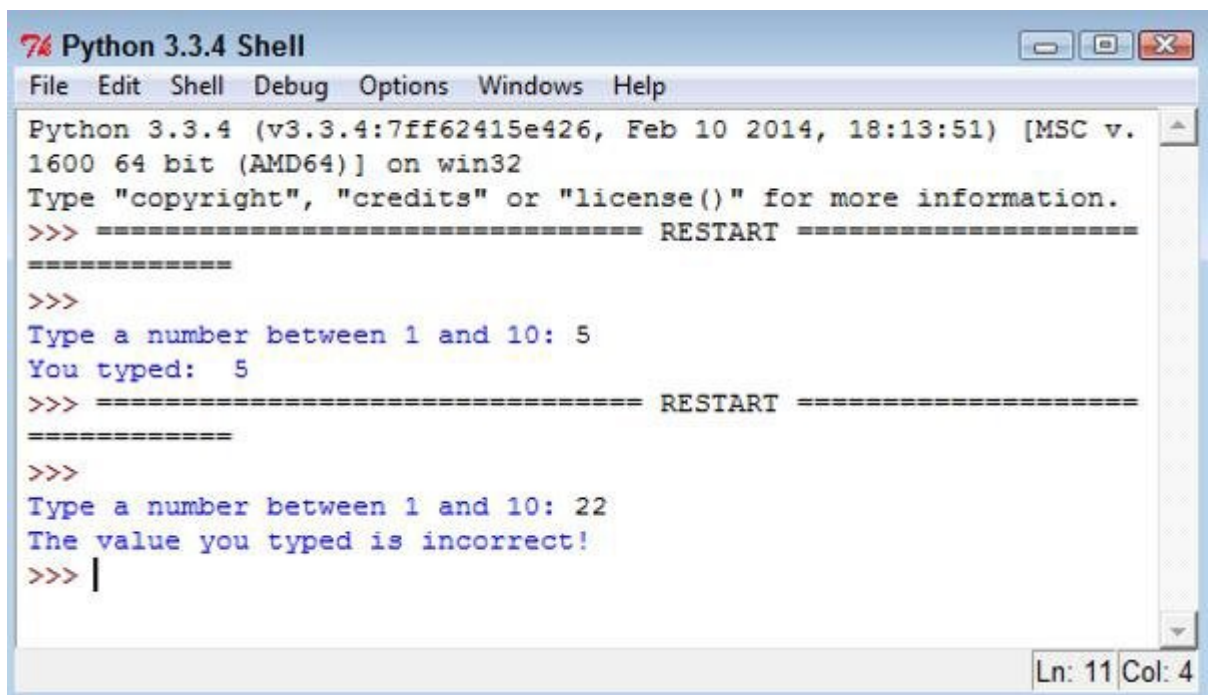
Python 3.3.4 Shell

File Edit Shell Debug Options Windows Help

Python 3.3.4 (v3.3.4:7ff62415e426, Feb 10 2014, 18:13:51) [MSC v.1600 64 bit (AMD64)] on win32
Type "copyright", "credits" or "license()" for more information.
>>> ================================ RESTART ================================
>>>
Type a number between 1 and 10: 5
You typed: 5
>>> ================================ RESTART ================================
>>>
Type a number between 1 and 10: 22
The value you typed is incorrect!
>>>

Ln: 11 Col: 4